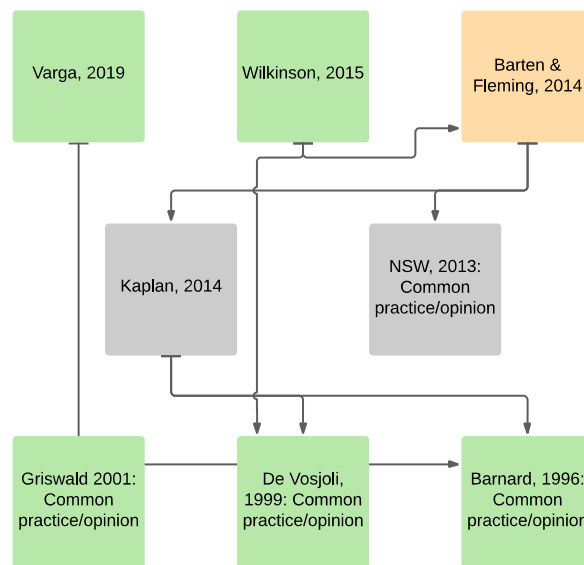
Varga, 2019

Wilkinson, 2015

Barten & Fleming, 2014

Kaplan, 2014

NSW, 2013: Common practice/opinion

Griswald 2001: Common practice/opinion

De Vosjoli, 1999: Common practice/opinion

Barnard, 1996: Common practice/opinion